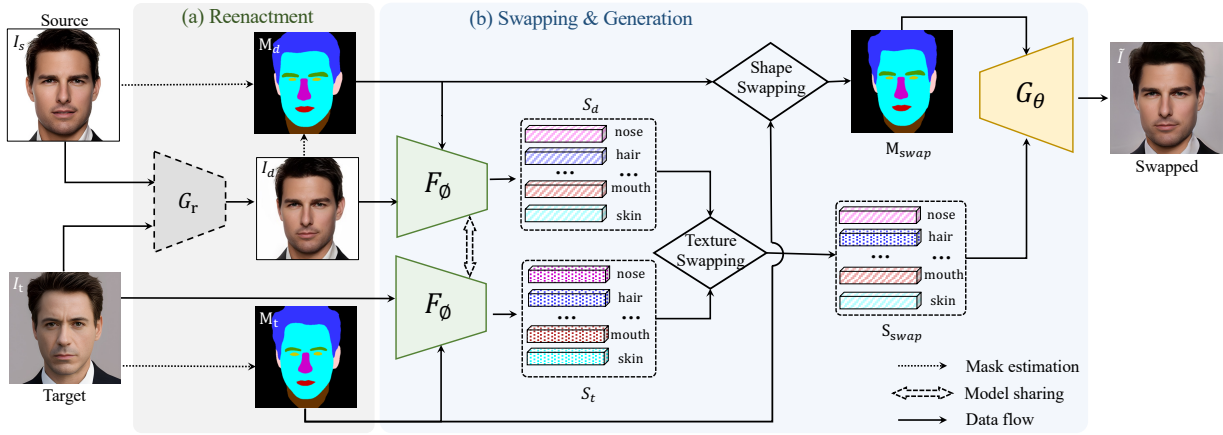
Source

$I_s$

(a) Reenactment

$M_d$

(b) Swapping & Generation

$S_d$

Shape Swapping

$M_{swap}$

$G_\theta$

$\hat{I}$

Swapped

$G_r$

$I_d$

$F_\emptyset$

nose

hair

...

mouth

skin

Texture Swapping

nose

hair

...

mouth

skin

$S_{swap}$

$I_t$

Target

$M_t$

$F_\emptyset$

nose

hair

...

mouth

skin

$S_t$

Mask estimation

Model sharing

Data flow